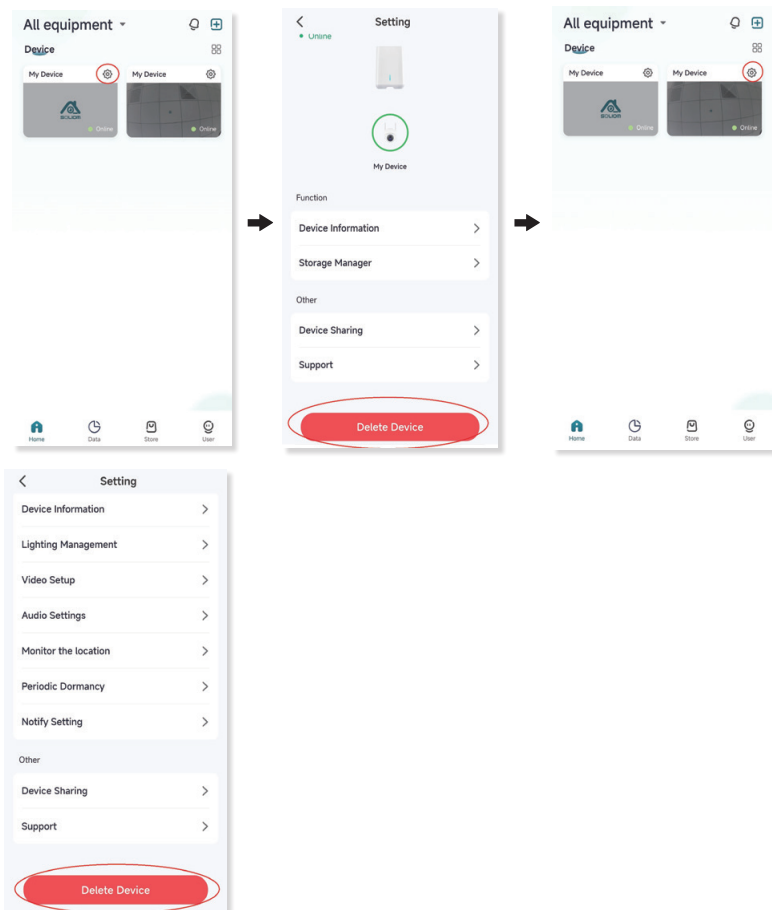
All equipment

Device

My Device

My Device

SOLIOM

Online

Online

Home

Data

Store

User

Setting

Online

My Device

Function

Device Information

Storage Manager

Other

Device Sharing

Support

Delete Device

All equipment

Device

My Device

My Device

SOLIOM

Online

Online

Home

Data

Store

User

Setting

Device Information

Lighting Management

Video Setup

Audio Settings

Monitor the location

Periodic Dormancy

Notify Setting

Other

Device Sharing

Support

Delete Device